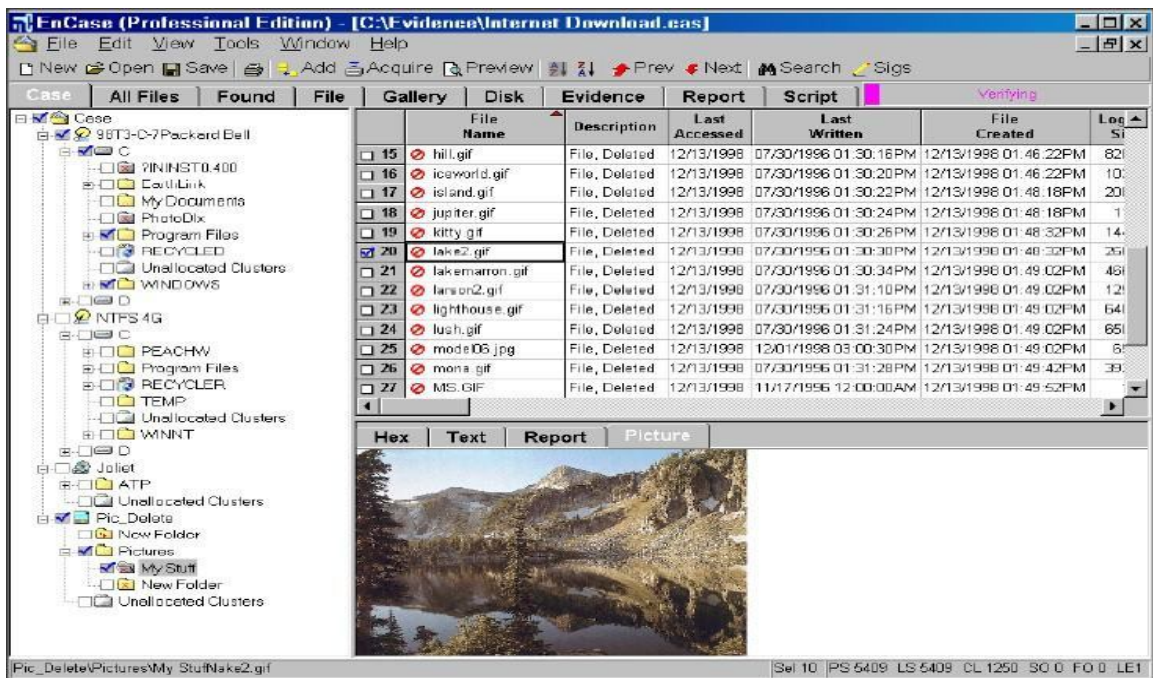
EnCase (Professional Edition) - [C:\Evidence\Internet Download.cas]

File Edit View Tools Window Help

New Open Save Add Acquire Preview Prev Next Search Sigs

Case | All Files | Found | File | Gallery | Disk | Evidence | Report | Script | Verifying

Case
98T3-C-7Packard Bell
C
?ININST0.400
EarthLink
My Documents
PhotoDlx
Program Files
RECYCLED
Unallocated Clusters
WINDOWS
D
NTFS 4G
C
PEACHW
Program Files
RECYCLER
TEMP
Unallocated Clusters
WINNT
D
Joliet
ATP
Unallocated Clusters
Pic_Delete
New Folder
Pictures
My Stuff
New Folder
Unallocated Clusters

| | File Name | Description | Last Accessed | Last Written | File Created | Log Si |
|---|---|---|---|---|---|---|
| 15 | hill.gif | File, Deleted | 12/13/1998 | 07/30/1996 01:30:18PM | 12/13/1998 01:46:22PM | 82 |
| 16 | iceworld.gif | File, Deleted | 12/13/1998 | 07/30/1996 01:30:20PM | 12/13/1998 01:46:22PM | 10 |
| 17 | island.gif | File, Deleted | 12/13/1998 | 07/30/1996 01:30:22PM | 12/13/1998 01:48:18PM | 20 |
| 18 | jupiter.gif | File, Deleted | 12/13/1998 | 07/30/1996 01:30:24PM | 12/13/1998 01:48:18PM | 1 |
| 19 | kitty.gif | File, Deleted | 12/13/1998 | 07/30/1996 01:30:26PM | 12/13/1998 01:48:32PM | 14 |
| 20 | lake2.gif | File, Deleted | 12/13/1998 | 07/30/1996 01:30:30PM | 12/13/1998 01:48:32PM | 26 |
| 21 | lakemarron.gif | File, Deleted | 12/13/1998 | 07/30/1996 01:30:34PM | 12/13/1998 01:49:02PM | 46 |
| 22 | larson2.gif | File, Deleted | 12/13/1998 | 07/30/1996 01:31:10PM | 12/13/1998 01:49:02PM | 12 |
| 23 | lighthouse.gif | File, Deleted | 12/13/1998 | 07/30/1996 01:31:16PM | 12/13/1998 01:49:02PM | 64 |
| 24 | lush.gif | File, Deleted | 12/13/1998 | 07/30/1996 01:31:24PM | 12/13/1998 01:49:02PM | 65 |
| 25 | model06.jpg | File, Deleted | 12/13/1998 | 12/01/1998 03:00:30PM | 12/13/1998 01:49:02PM | 6 |
| 26 | mona.gif | File, Deleted | 12/13/1998 | 07/30/1996 01:31:28PM | 12/13/1998 01:49:42PM | 39 |
| 27 | MS.GIF | File, Deleted | 12/13/1998 | 11/17/1996 12:00:00AM | 12/13/1998 01:49:52PM | |

Hex | Text | Report | Picture

Pic_Delete\Pictures\My Stuff\lake2.gif

Sel 10 PS 5409 LS 5409 CL 1250 SO 0 FO 0 LE 1